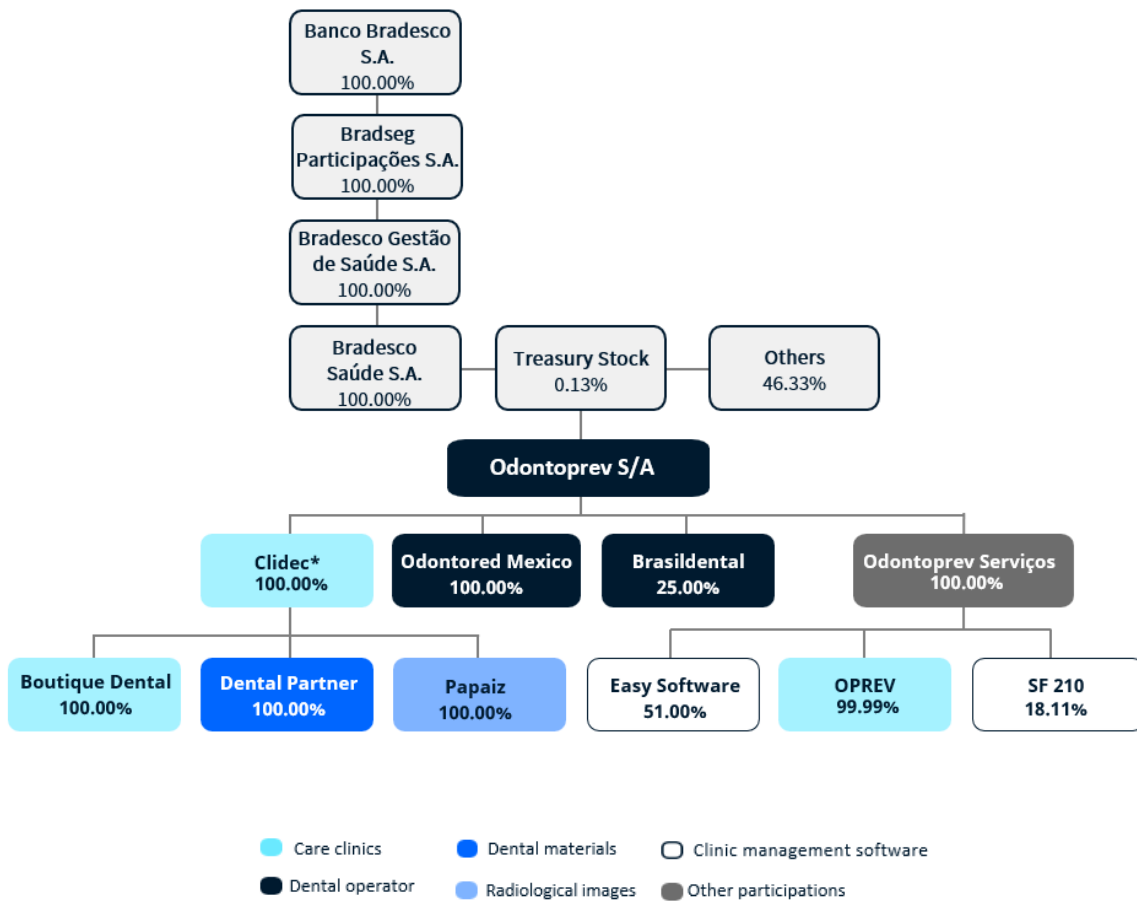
Banco Bradesco S.A.
100.00%

Bradseg Participações S.A.
100.00%

Bradesco Gestão de Saúde S.A.
100.00%

Bradesco Saúde S.A.
100.00%

Treasury Stock
0.13%

Others
46.33%

Odontoprev S/A

Clidec*
100.00%

Odontored Mexico
100.00%

Brasildental
25.00%

Odontoprev Serviços
100.00%

Boutique Dental
100.00%

Dental Partner
100.00%

Papaiz
100.00%

Easy Software
51.00%

OPREV
99.99%

SF 210
18.11%

Care clinics
Dental materials
Clinic management software
Dental operator
Radiological images
Other participations